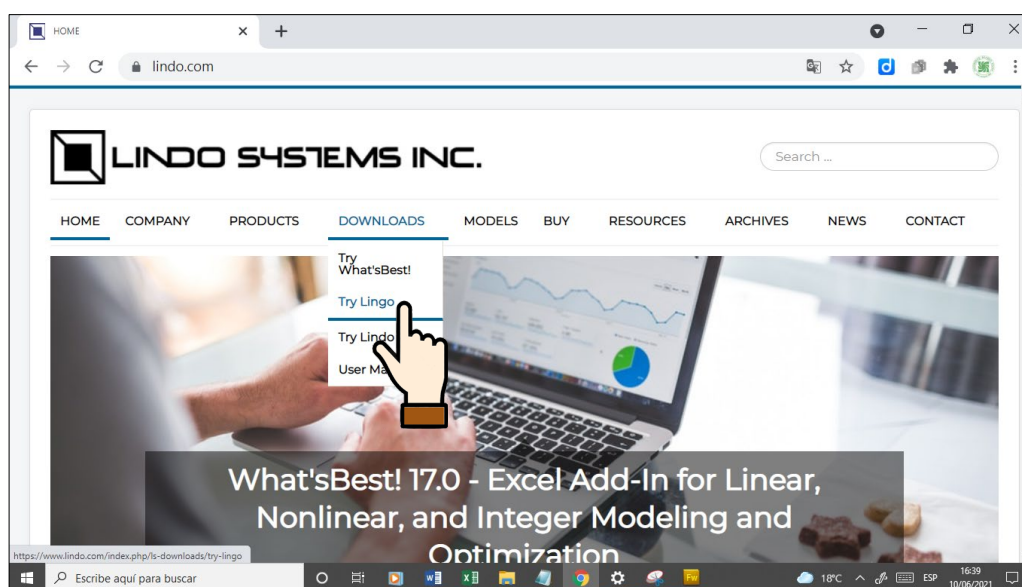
HOME

lindo.com

LINDO SYSTEMS INC.

Search ...

HOME COMPANY PRODUCTS DOWNLOADS MODELS BUY RESOURCES ARCHIVES NEWS CONTACT

Try What'sBest!

Try Lingo

Try Lind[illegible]

User M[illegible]

What'sBest! 17.0 - Excel Add-In for Linear, Nonlinear, and Integer Modeling and Optimization

https://www.lindo.com/index.php/ls-downloads/try-lingo

Escribe aquí para buscar

18°C ESP 16:39 10/06/2021